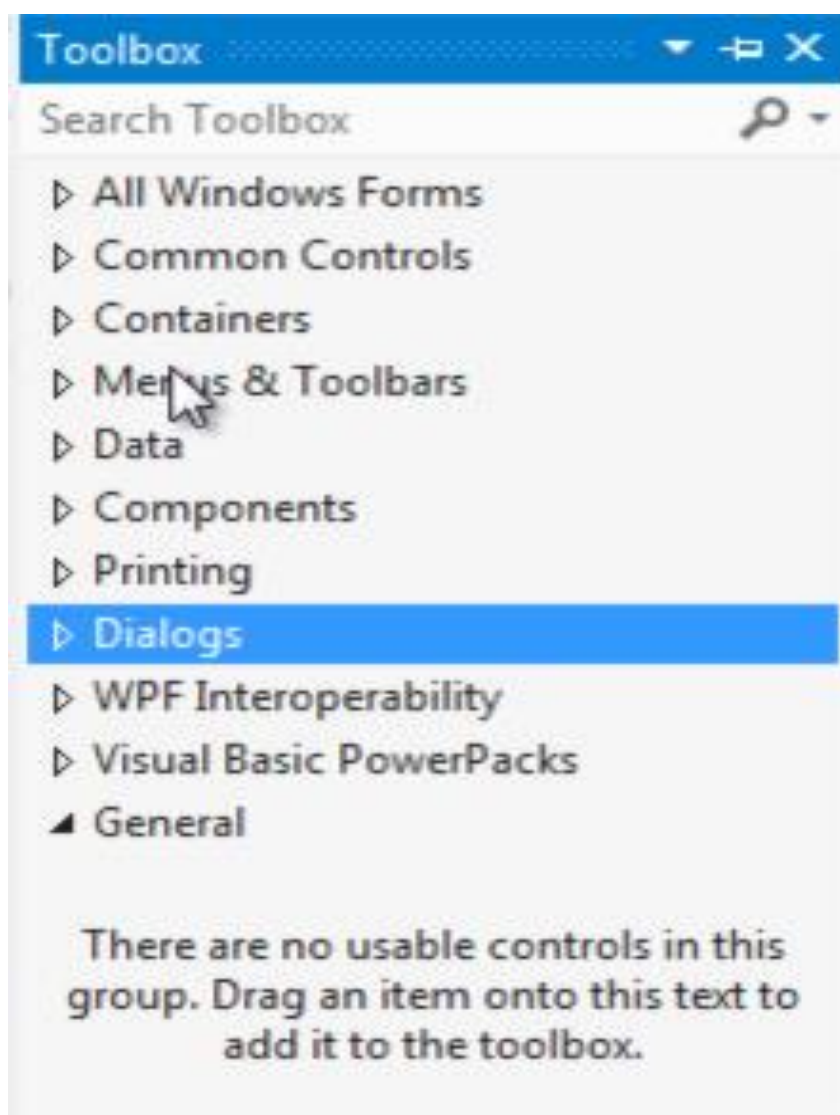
Toolbox

Search Toolbox

▷ All Windows Forms
▷ Common Controls
▷ Containers
▷ Menus & Toolbars
▷ Data
▷ Components
▷ Printing
▷ Dialogs
▷ WPF Interoperability
▷ Visual Basic PowerPacks
◢ General

There are no usable controls in this group. Drag an item onto this text to add it to the toolbox.